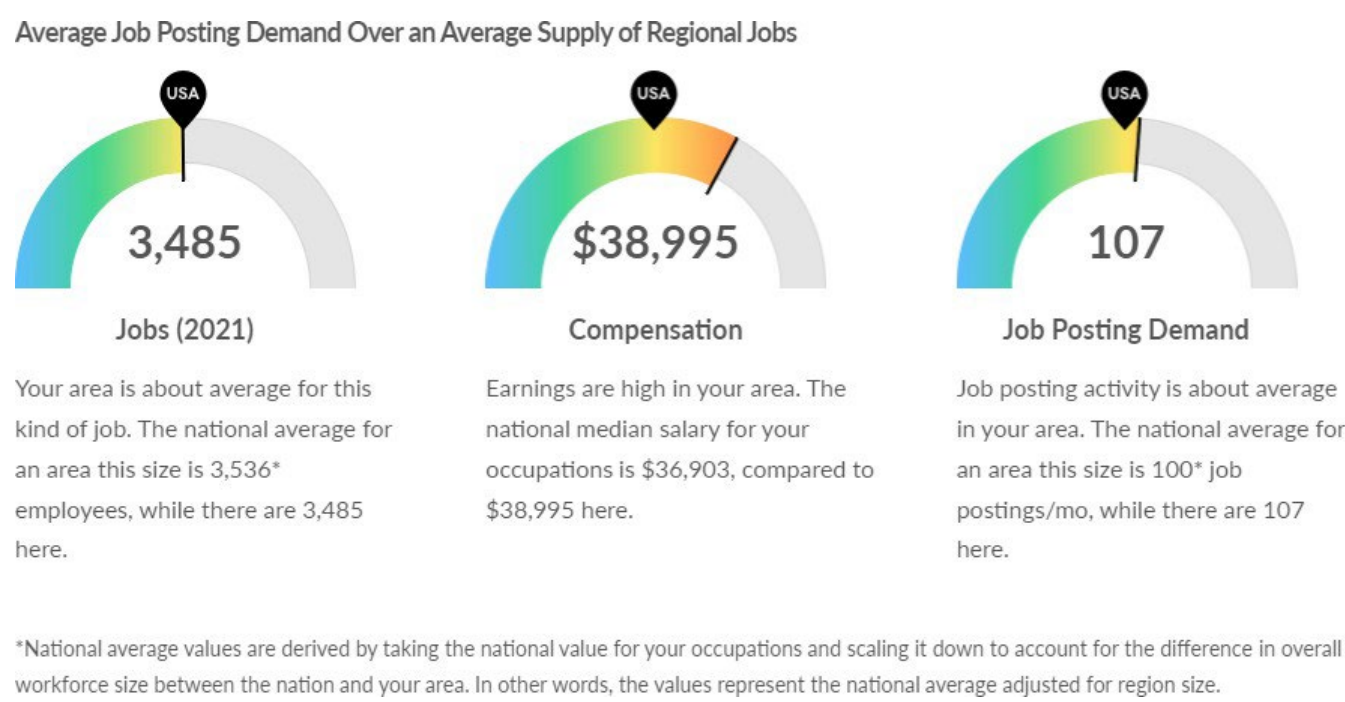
Average Job Posting Demand Over an Average Supply of Regional Jobs

USA

3,485

Jobs (2021)

Your area is about average for this kind of job. The national average for an area this size is 3,536* employees, while there are 3,485 here.

USA

\$38,995

Compensation

Earnings are high in your area. The national median salary for your occupations is \$36,903, compared to \$38,995 here.

USA

107

Job Posting Demand

Job posting activity is about average in your area. The national average for an area this size is 100* job postings/mo, while there are 107 here.

*National average values are derived by taking the national value for your occupations and scaling it down to account for the difference in overall workforce size between the nation and your area. In other words, the values represent the national average adjusted for region size.